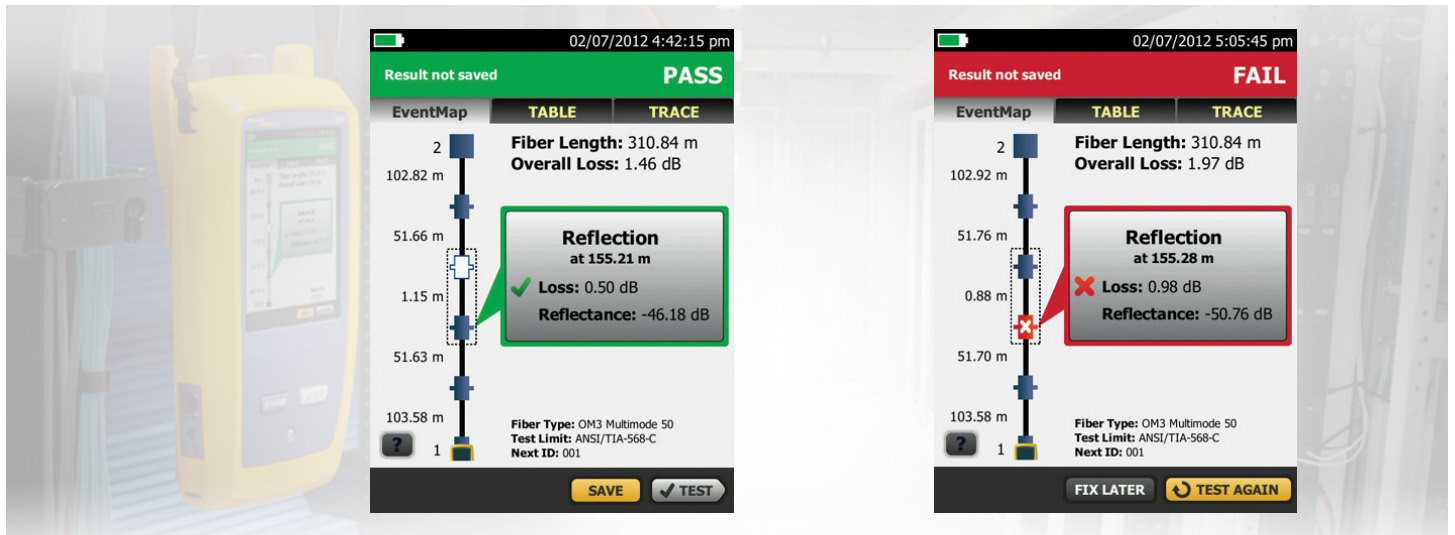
02/07/2012 4:42:15 pm

Result not saved PASS

EventMap TABLE TRACE

2
102.82 m
51.66 m
1.15 m
51.63 m
103.58 m
1

Fiber Length: 310.84 m
Overall Loss: 1.46 dB

Reflection
at 155.21 m
Loss: 0.50 dB
Reflectance: -46.18 dB

?

Fiber Type: OM3 Multimode 50
Test Limit: ANSI/TIA-568-C
Next ID: 001

SAVE TEST

02/07/2012 5:05:45 pm

Result not saved FAIL

EventMap TABLE TRACE

2
102.92 m
51.76 m
0.88 m
51.70 m
103.58 m
1

Fiber Length: 310.84 m
Overall Loss: 1.97 dB

Reflection
at 155.28 m
Loss: 0.98 dB
Reflectance: -50.76 dB

?

Fiber Type: OM3 Multimode 50
Test Limit: ANSI/TIA-568-C
Next ID: 001

FIX LATER TEST AGAIN